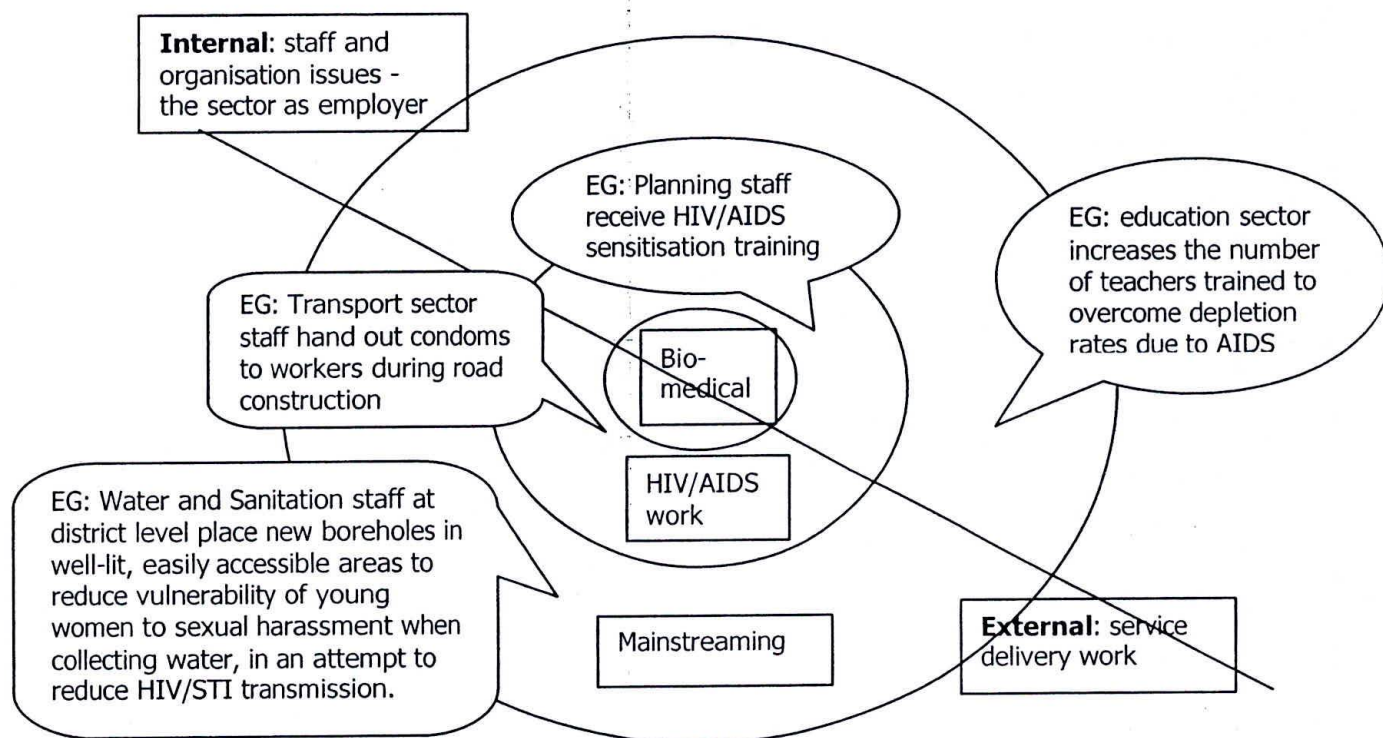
**Internal**: staff and organisation issues - the sector as employer

EG: Planning staff receive HIV/AIDS sensitisation training

EG: education sector increases the number of teachers trained to overcome depletion rates due to AIDS

EG: Transport sector staff hand out condoms to workers during road construction

Bio-medical

HIV/AIDS work

EG: Water and Sanitation staff at district level place new boreholes in well-lit, easily accessible areas to reduce vulnerability of young women to sexual harassment when collecting water, in an attempt to reduce HIV/STI transmission.

Mainstreaming

**External**: service delivery work